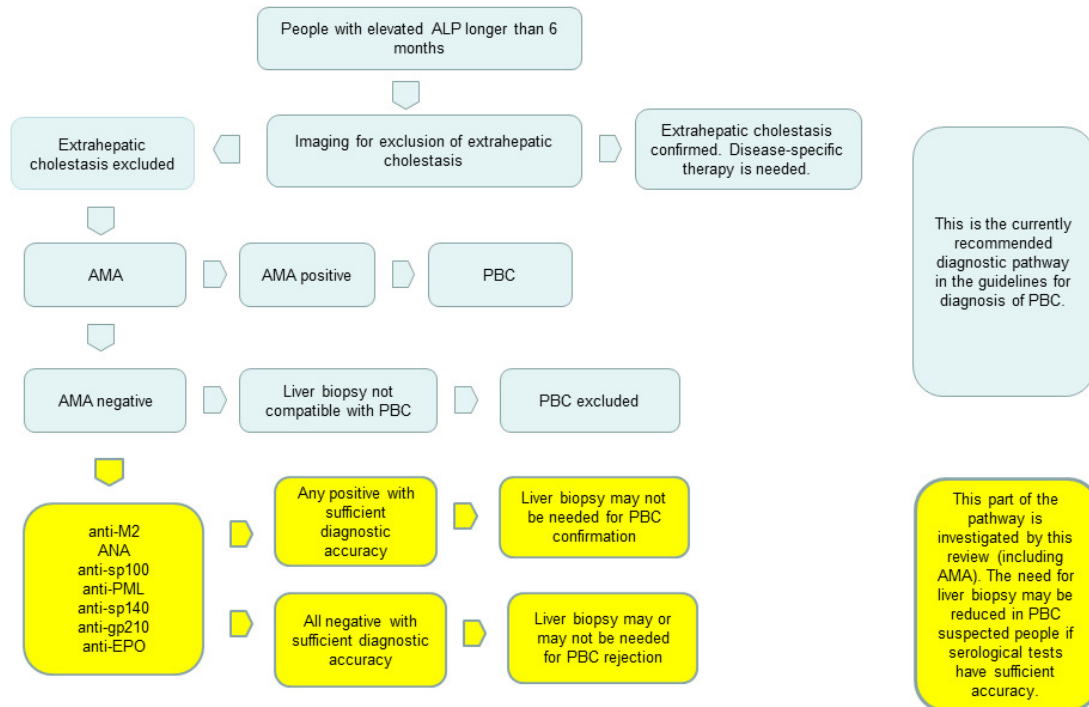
People with elevated ALP longer than 6 months

Extrahepatic cholestasis excluded

Imaging for exclusion of extrahepatic cholestasis

Extrahepatic cholestasis confirmed. Disease-specific therapy is needed.

This is the currently recommended diagnostic pathway in the guidelines for diagnosis of PBC.

AMA

AMA positive

PBC

AMA negative

Liver biopsy not compatible with PBC

PBC excluded

anti-M2
ANA
anti-sp100
anti-PML
anti-sp140
anti-gp210
anti-EPO

Any positive with sufficient diagnostic accuracy

Liver biopsy may not be needed for PBC confirmation

All negative with sufficient diagnostic accuracy

Liver biopsy may or may not be needed for PBC rejection

This part of the pathway is investigated by this review (including AMA). The need for liver biopsy may be reduced in PBC suspected people if serological tests have sufficient accuracy.